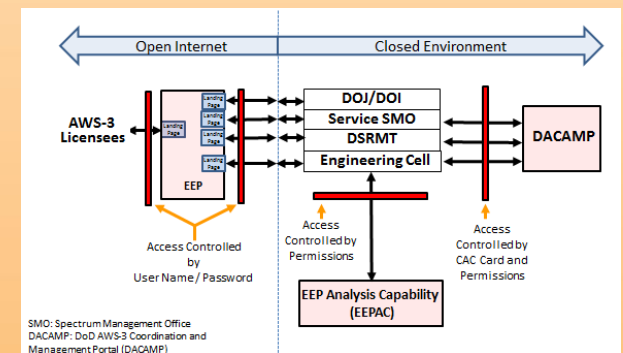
Open Internet

Closed Environment

AWS-3 Licensees

Landing Page

Landing Page

Landing Page

Landing Page

Landing Page

EEP

DOJ/DOI

Service SMO

DSRMT

Engineering Cell

DACAMP

Access Controlled by User Name / Password

Access Controlled by Permissions

Access Controlled by CAC Card and Permissions

EEP Analysis Capability (EEPAC)

SMO: Spectrum Management Office
DACAMP: DoD AWS-3 Coordination and Management Portal (DACAMP)